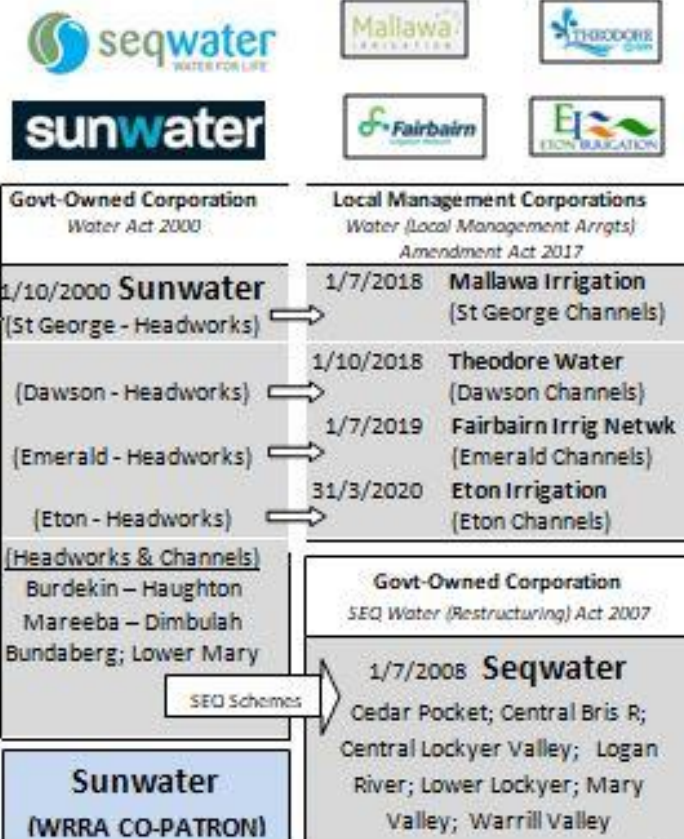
seqwater
WATER FOR LIFE

Mallawa
IRRIGATION

THEODORE

sunwater

Fairbairn

ETON IRRIGATION

Govt-Owned Corporation
Water Act 2000

Local Management Corporations
Water (Local Management Arrgts) Amendment Act 2017

1/10/2000 Sunwater
(St George - Headworks)

1/7/2018 Mallawa Irrigation
(St George Channels)

(Dawson - Headworks)

1/10/2018 Theodore Water
(Dawson Channels)

(Emerald - Headworks)

1/7/2019 Fairbairn Irrig Netwk
(Emerald Channels)

(Eton - Headworks)

31/3/2020 Eton Irrigation
(Eton Channels)

(Headworks & Channels)
Burdekin – Haughton
Mareeba – Dimbulah
Bundaberg; Lower Mary

Govt-Owned Corporation
SEQ Water (Restructuring) Act 2007

SEQ Schemes

1/7/2008 Seqwater
Cedar Pocket; Central Bris R; Central Lockyer Valley; Logan River; Lower Lockyer; Mary Valley; Warrill Valley

Sunwater
(WRRA CO-PATRON)